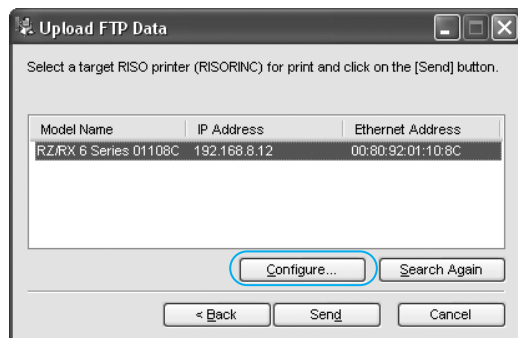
Upload FTP Data

Select a target RISO printer (RISORINC) for print and click on the [Send] button.

| Model Name | IP Address | Ethernet Address |
|---|---|---|
| RZ/RX 6 Series 01108C | 192.168.8.12 | 00:80:92:01:10:8C |

Configure...
Search Again

< Back
Send
Cancel